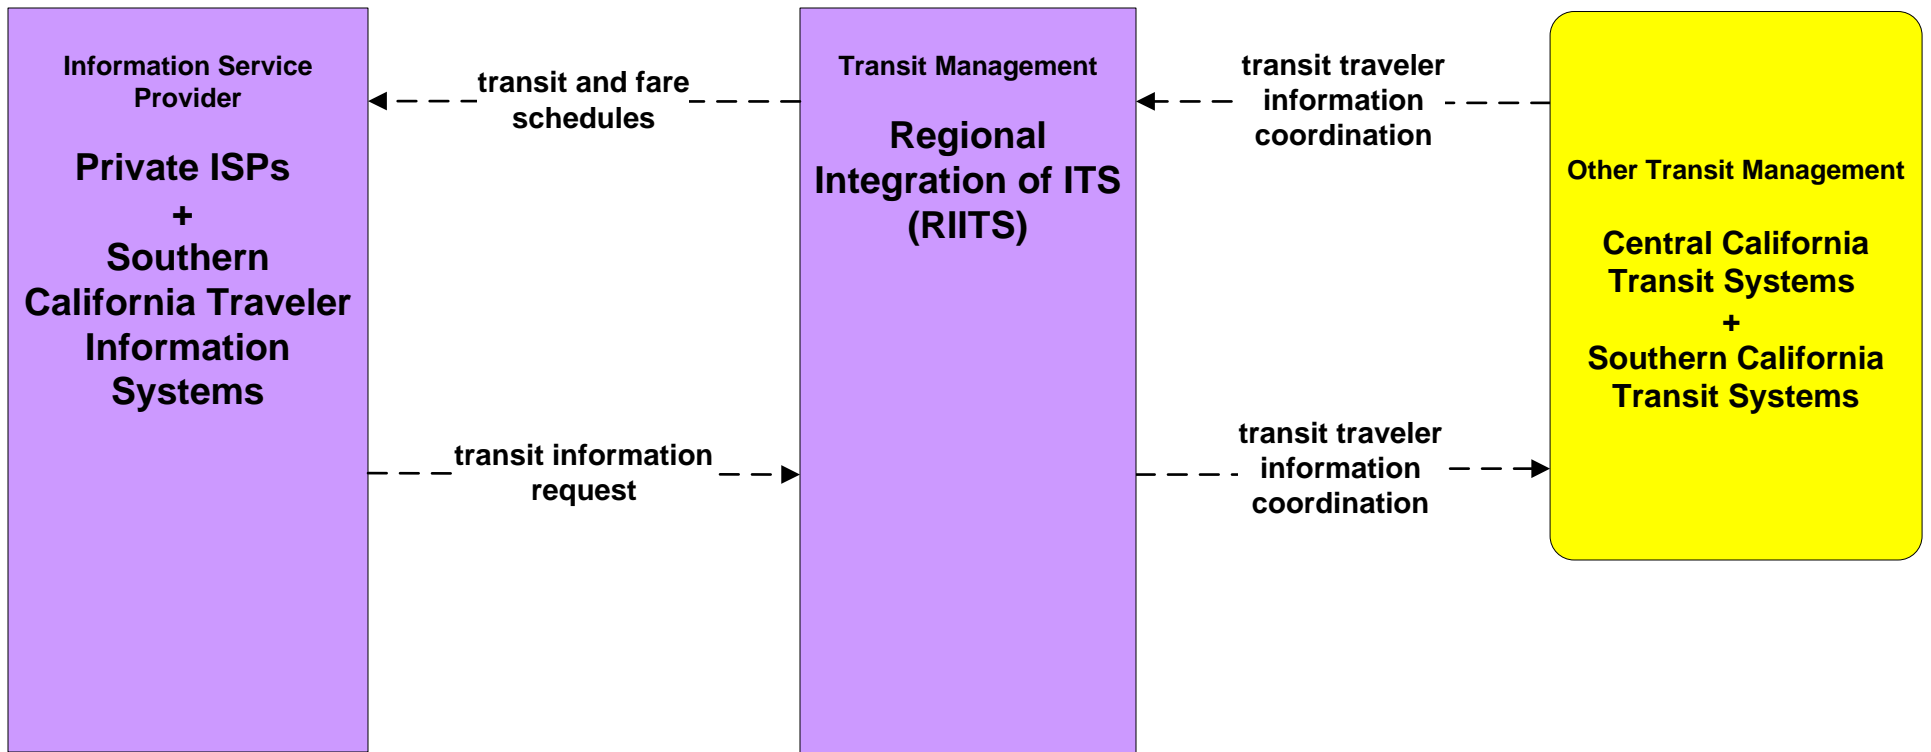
Information Service Provider

Private ISPs
+
Southern California Traveler Information Systems

transit and fare schedules

transit information request

Transit Management

Regional Integration of ITS (RIITS)

transit traveler information coordination

transit traveler information coordination

Other Transit Management

Central California Transit Systems
+
Southern California Transit Systems